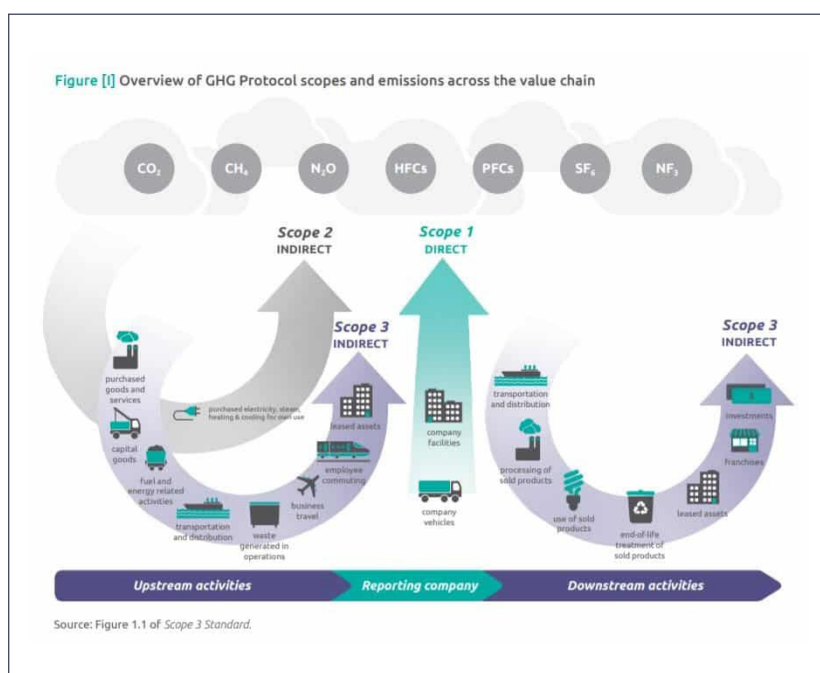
Figure [I] Overview of GHG Protocol scopes and emissions across the value chain

$CO_2$ $CH_4$ $N_2O$ HFCs PFCs $SF_6$ $NF_3$

Scope 2
INDIRECT

Scope 1
DIRECT

Scope 3
INDIRECT

Scope 3
INDIRECT

purchased goods and services

purchased electricity, steam, heating & cooling for own use

capital goods

fuel and energy related activities

transportation and distribution

waste generated in operations

business travel

employee commuting

leased assets

company facilities

company vehicles

transportation and distribution

processing of sold products

use of sold products

end-of-life treatment of sold products

leased assets

franchises

investments

Upstream activities

Reporting company

Downstream activities

Source: Figure 1.1 of Scope 3 Standard.